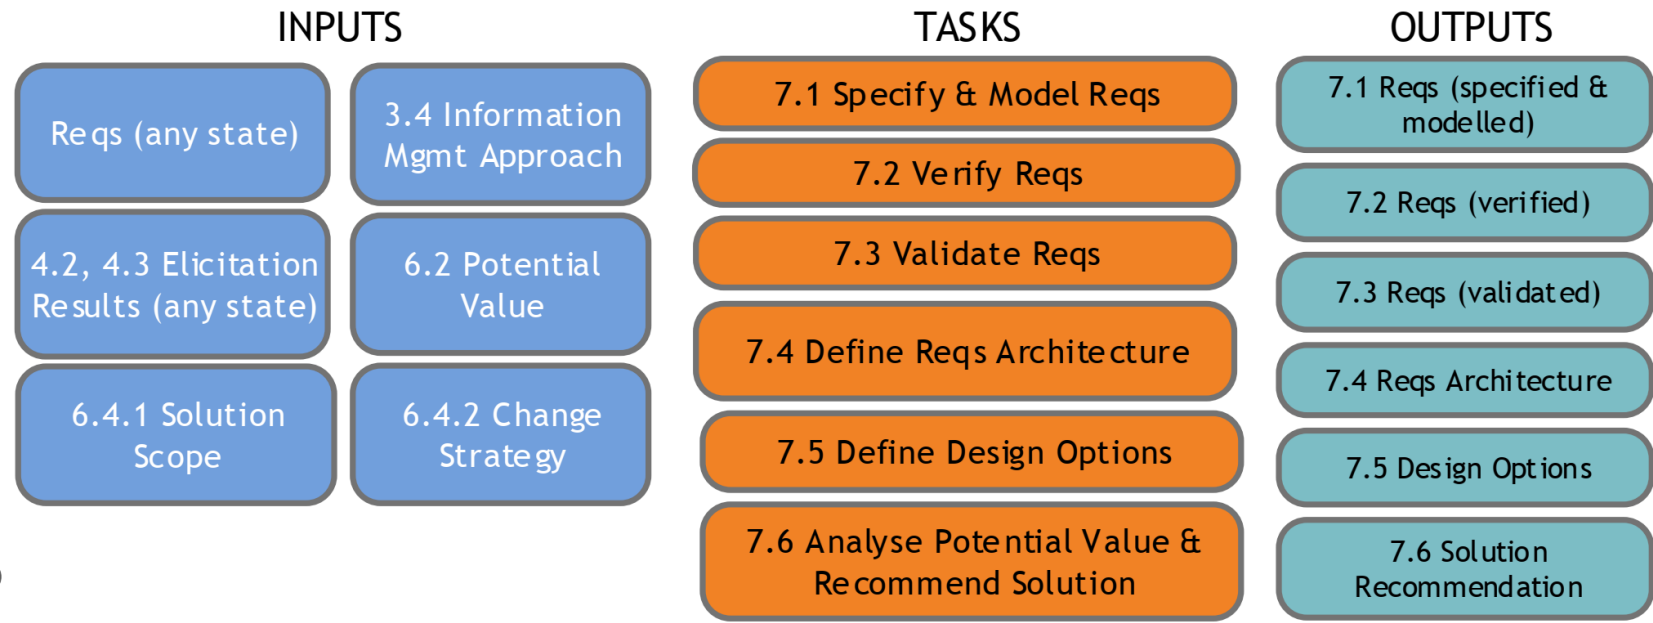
INPUTS

Reqs (any state)

3.4 Information Mgmt Approach

4.2, 4.3 Elicitation Results (any state)

6.2 Potential Value

6.4.1 Solution Scope

6.4.2 Change Strategy

TASKS

7.1 Specify & Model Reqs

7.2 Verify Reqs

7.3 Validate Reqs

7.4 Define Reqs Architecture

7.5 Define Design Options

7.6 Analyse Potential Value & Recommend Solution

OUTPUTS

7.1 Reqs (specified & modelled)

7.2 Reqs (verified)

7.3 Reqs (validated)

7.4 Reqs Architecture

7.5 Design Options

7.6 Solution Recommendation